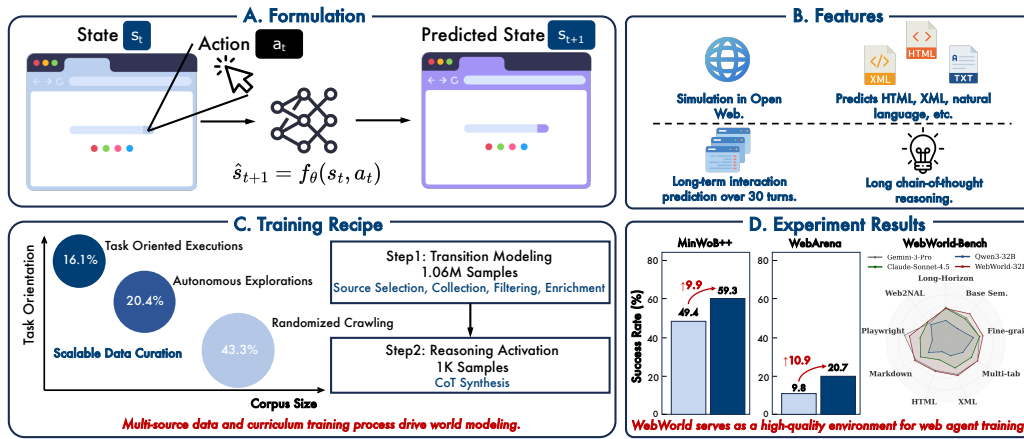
A. Formulation

State $s_t$

Action $a_t$

Predicted State $s_{t+1}$

$\hat{s}_{t+1} = f_\theta(s_t, a_t)$

B. Features

Simulation in Open Web.

Predicts HTML, XML, natural language, etc.

HTML

XML

TXT

Long-term interaction prediction over 30 turns.

Long chain-of-thought reasoning.

C. Training Recipe

Task Orientation

16.1%

Task Oriented Executions

20.4%

Autonomous Explorations

Scalable Data Curation

43.3%

Randomized Crawling

Corpus Size

Step1: Transition Modeling
1.06M Samples
Source Selection, Collection, Filtering, Enrichment

Step2: Reasoning Activation
1K Samples
CoT Synthesis

Multi-source data and curriculum training process drive world modeling.

D. Experiment Results

MiniWoB++

Success Rate (%)

80

60

40

20

0

↑9.9

49.4

59.3

WebArena

80

60

40

20

0

↑10.9

9.8

20.7

WebWorld-Bench

Gemini-3-Pro

Claude-Sonnet-4.5

Qwen3-32B

WebWorld-32B

Long-Horizon

Base Sem.

Fine-grai

Multi-tab

XML

HTML

Markdown

Playwright

Web2NAL

WebWorld serves as a high-quality environment for web agent training